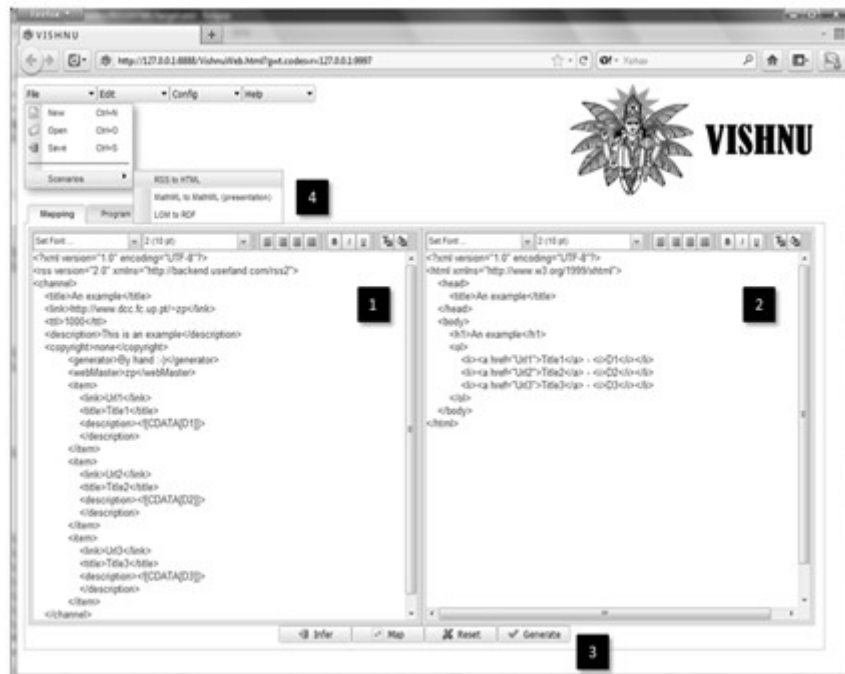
VISHNU

http://127.0.0.1:8888/VishnuWeb.html?gwt.codesvr=127.0.0.1:9997

File | Edit | Config | Help

New Ctrl+N
Open Ctrl+O
Save Ctrl+S
Scenarios

RSS to HTML
MathML to MathML (presentation)
LOM to RDF

VISHNU

4

Mapping | Program

Set Font ... | 2 (10 pt)

<?xml version="1.0" encoding="UTF-8"?>
<rss version="2.0" xmlns="http://backend.userland.com/rss2">
<channel>
<title>An example</title>
<link>http://www.dcc.fc.up.pt/~zp</link>
<ttl>1000</ttl>
<description>This is an example</description>
<copyright>none</copyright>
<generator>By hand :-)</generator>
<webMaster>zp</webMaster>
<item>
<link>Url1</link>
<title>Title1</title>
<description><![CDATA[D1]]>
</description>
</item>
<item>
<link>Url2</link>
<title>Title2</title>
<description><![CDATA[D2]]>
</description>
</item>
<item>
<link>Url3</link>
<title>Title3</title>
<description><![CDATA[D3]]>
</description>
</item>
</channel>

1

Set Font ... | 2 (10 pt)

<?xml version="1.0" encoding="UTF-8"?>
<html xmlns="http://www.w3.org/1999/xhtml">
<head>
<title>An example</title>
</head>
<body>
<h1>An example</h1>
<ul>
<li><a href="Url1">Title1</a> - <i>D1</i></li>
<li><a href="Url2">Title2</a> - <i>D2</i></li>
<li><a href="Url3">Title3</a> - <i>D3</i></li>
</ul>
</body>
</html>

2

Infer | Map | Reset | Generate

3